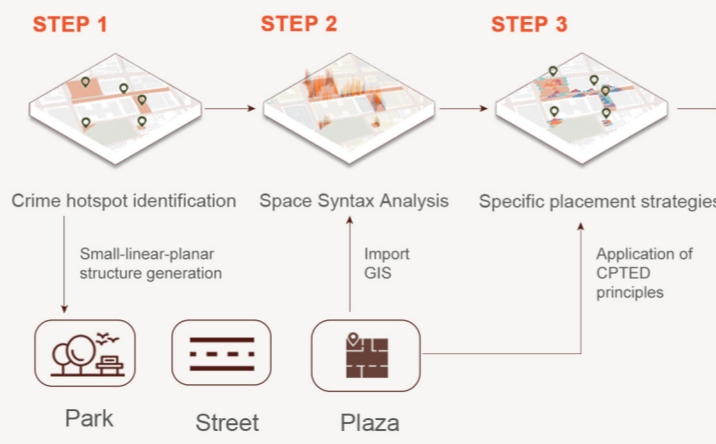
STEP 1

STEP 2

STEP 3

Crime hotspot identification

Space Syntax Analysis

Specific placement strategies

Small-linear-planar structure generation

Import GIS

Application of CPTED principles

Park

Street

Plaza